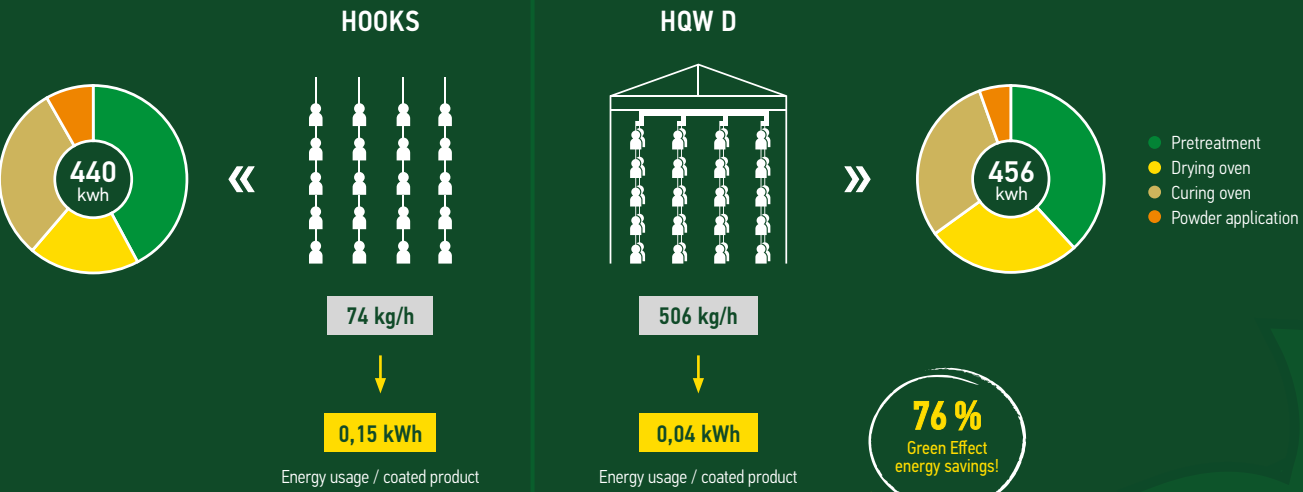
HOOKS

440
kwh

«

74 kg/h

0,15 kWh

Energy usage / coated product

HQW D

506 kg/h

0,04 kWh

Energy usage / coated product

»

456
kwh

Pretreatment
Drying oven
Curing oven
Powder application

76 %
Green Effect
energy savings!